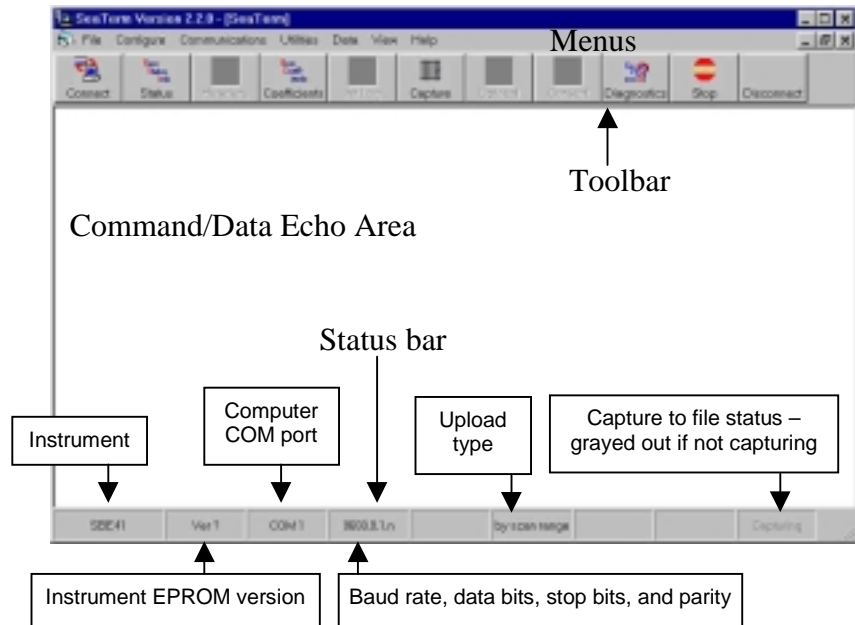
SeaTerm Version 2.2.0 - [SeaTerm]

File Configure Communications Utilities Data View Help

Menus

Connect Status Headers Coefficients Upload Capture Convert Convert Diagnostics Stop Disconnect

Toolbar

Command/Data Echo Area

Status bar

Instrument

Computer COM port

Upload type

Capture to file status – grayed out if not capturing

SBE41 Ver 1 COM1 9600,8,1,n by scan range Capturing

Instrument EPROM version

Baud rate, data bits, stop bits, and parity